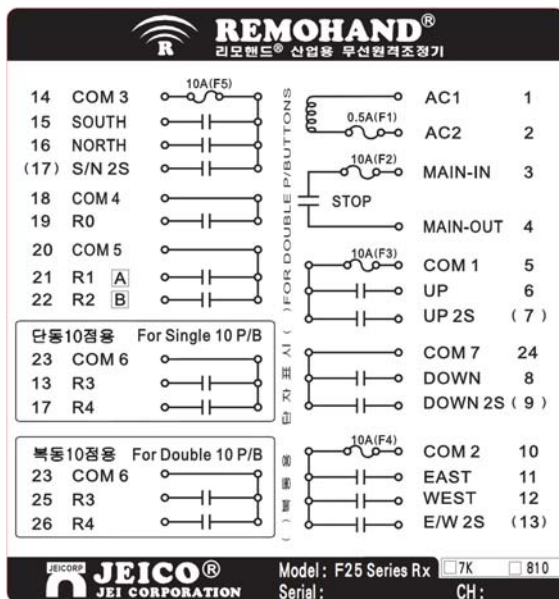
REMOHAND®
리모핸드® 산업용 무선원격조정기

14 COM 3
15 SOUTH
16 NORTH
(17) S/N 2S
18 COM 4
19 R0
20 COM 5
21 R1 A
22 R2 B

10A(F5)

단동10점용 For Single 10 P/B
23 COM 6
13 R3
17 R4

복동10점용 For Double 10 P/B
23 COM 6
25 R3
26 R4

(FOR DOUBLE P/BUTTONS)
(단 자 표 시)
(복 동 용)

AC1 1
0.5A(F1)
AC2 2
10A(F2)
MAIN-IN 3
STOP
MAIN-OUT 4
10A(F3)
COM 1 5
UP 6
UP 2S (7)
COM 7 24
DOWN 8
DOWN 2S (9)
10A(F4)
COM 2 10
EAST 11
WEST 12
E/W 2S (13)

JEICORP JEICO®
JEI CORPORATION
Model : F25 Series Rx
Serial :
7K
810
CH :